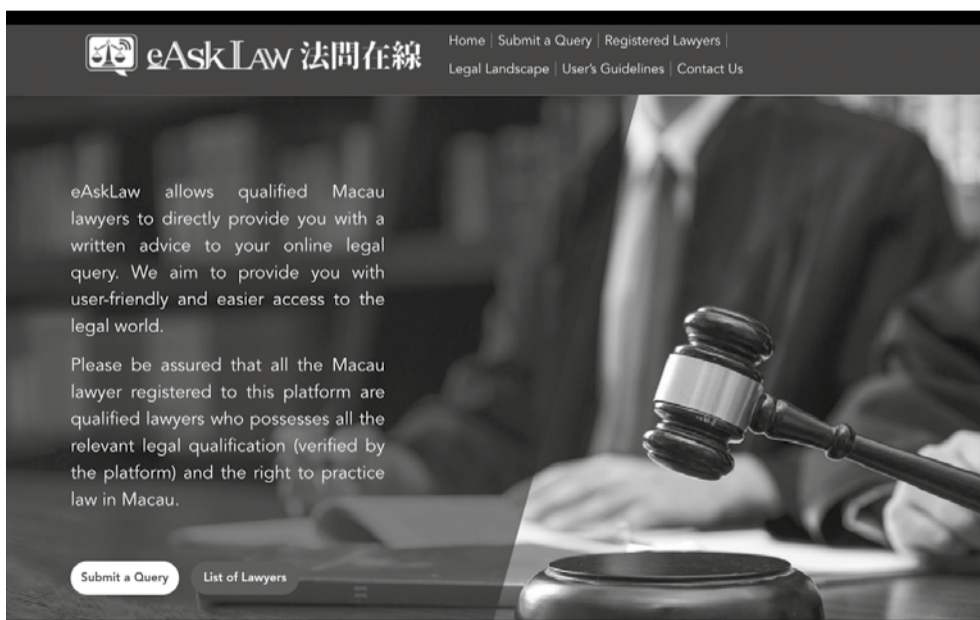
eAskLaw 法問在線

Home | Submit a Query | Registered Lawyers | Legal Landscape | User's Guidelines | Contact Us

eAskLaw allows qualified Macau lawyers to directly provide you with a written advice to your online legal query. We aim to provide you with user-friendly and easier access to the legal world.

Please be assured that all the Macau lawyer registered to this platform are qualified lawyers who possesses all the relevant legal qualification (verified by the platform) and the right to practice law in Macau.

Submit a Query

List of Lawyers